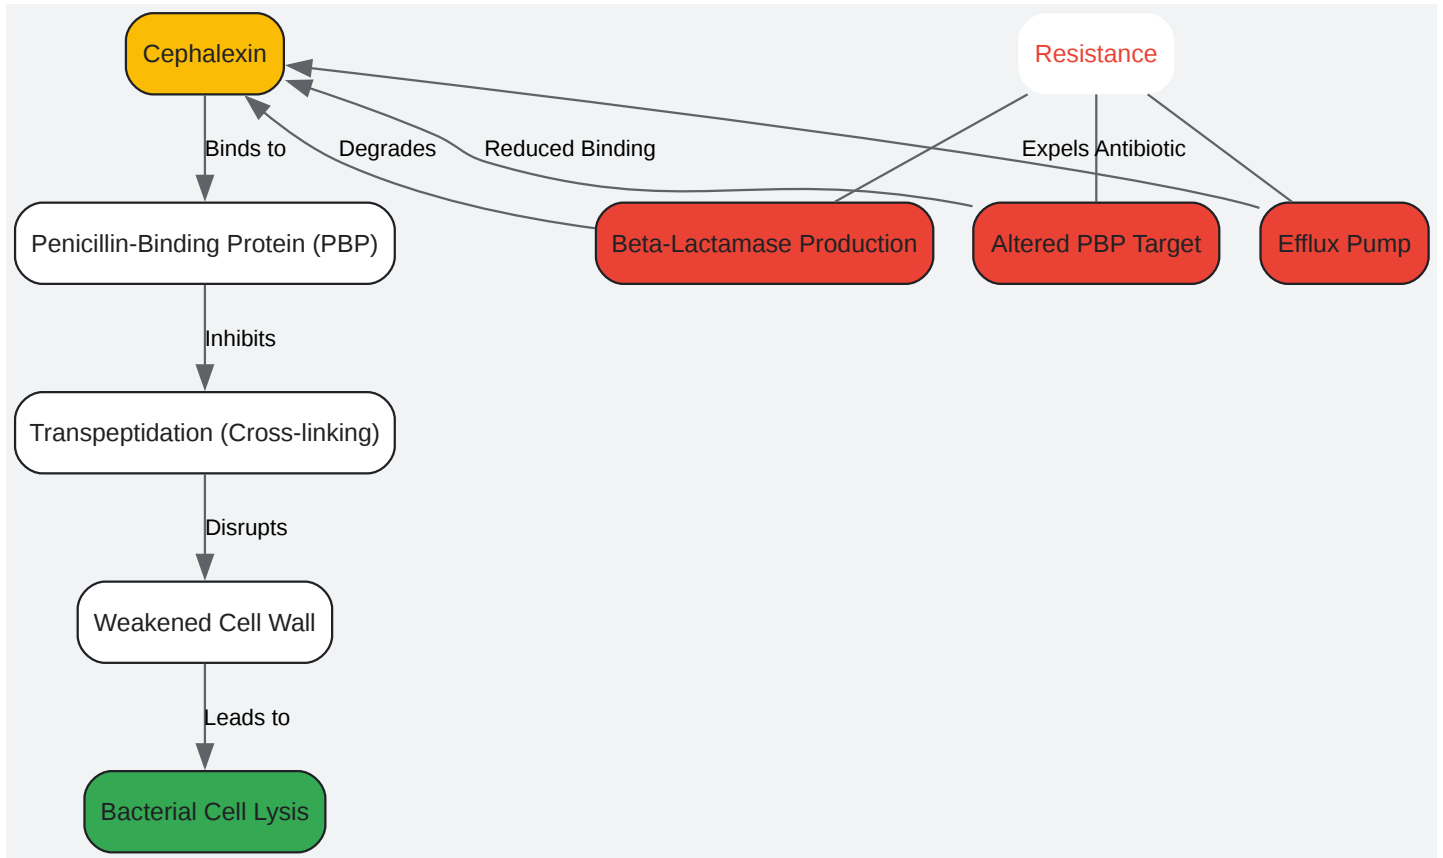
Cephalexin

Resistance

Binds to

Degrades

Reduced Binding

Expels Antibiotic

Penicillin-Binding Protein (PBP)

Beta-Lactamase Production

Altered PBP Target

Efflux Pump

Inhibits

Transpeptidation (Cross-linking)

Disrupts

Weakened Cell Wall

Leads to

Bacterial Cell Lysis